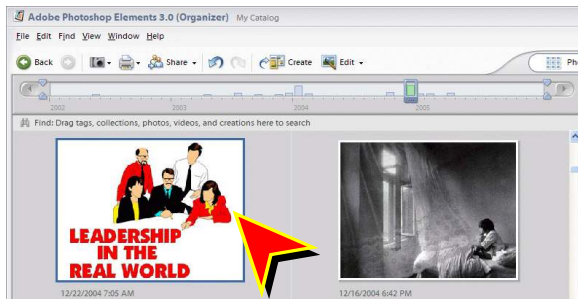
Adobe Photoshop Elements 3.0 (Organizer) My Catalog

File Edit Find View Window Help

Back Share Create Edit

2002 2003 2004 2005

Find: Drag tags, collections, photos, videos, and creations here to search

LEADERSHIP IN THE REAL WORLD

12/22/2004 7:05 AM

12/16/2004 6:42 PM